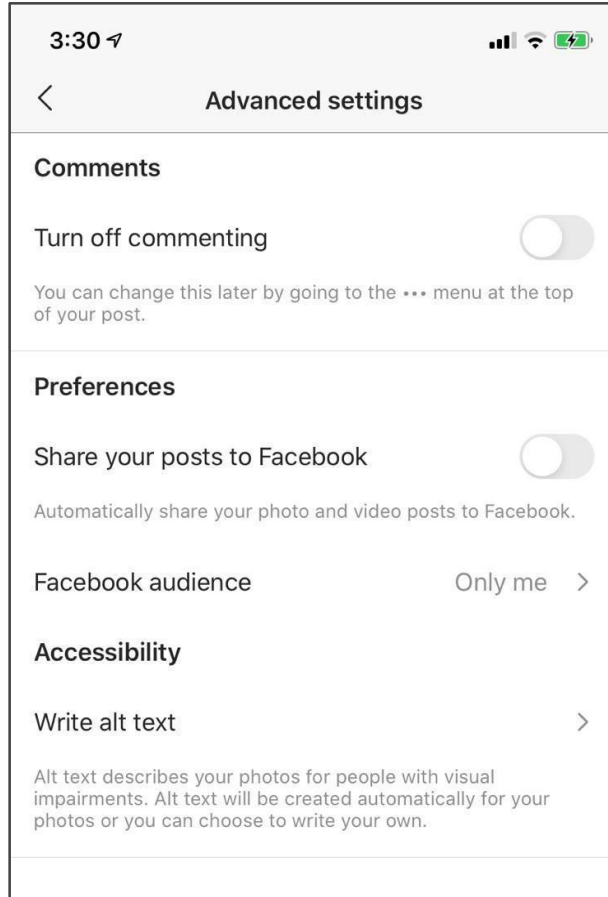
3:30

Advanced settings

Comments

Turn off commenting

You can change this later by going to the ••• menu at the top of your post.

Preferences

Share your posts to Facebook

Automatically share your photo and video posts to Facebook.

Facebook audience Only me >

Accessibility

Write alt text >

Alt text describes your photos for people with visual impairments. Alt text will be created automatically for your photos or you can choose to write your own.